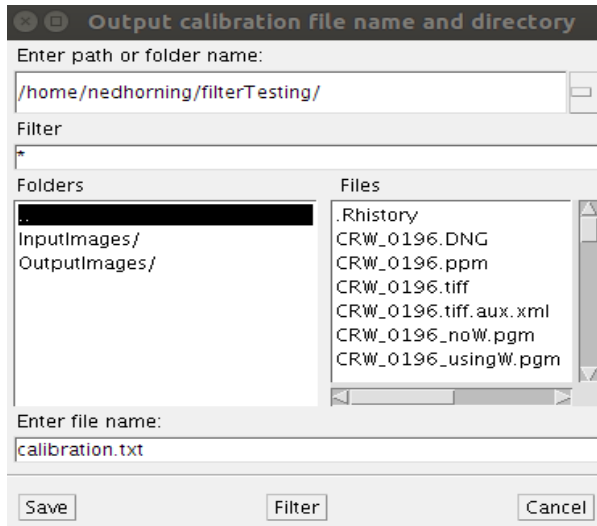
Output calibration file name and directory

Enter path or folder name:

/home/nedhorning/filterTesting/

Filter

*

Folders

..
InputImages/
OutputImages/

Files

.Rhistory
CRW_0196.DNG
CRW_0196.ppm
CRW_0196.tiff
CRW_0196.tiff.aux.xml
CRW_0196_noW.pgm
CRW_0196_usingW.pgm

Enter file name:

calibration.txt

Save

Filter

Cancel